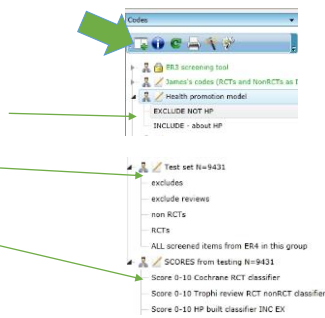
Codes

ER3 screening tool
James's codes (RCTs and NonRCTs as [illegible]
Health promotion model
EXCLUDE NOT HP
INCLUDE - about HP

Test set N=9431
excludes
exclude reviews
non RCTs
RCTs
ALL screened items from ER4 in this group
SCORES from testing N=9431
Score 0-10 Cochrane RCT classifier
Score 0-10 Trophi review RCT nonRCT classifier
Score 0-10 HP built classifier INC EX